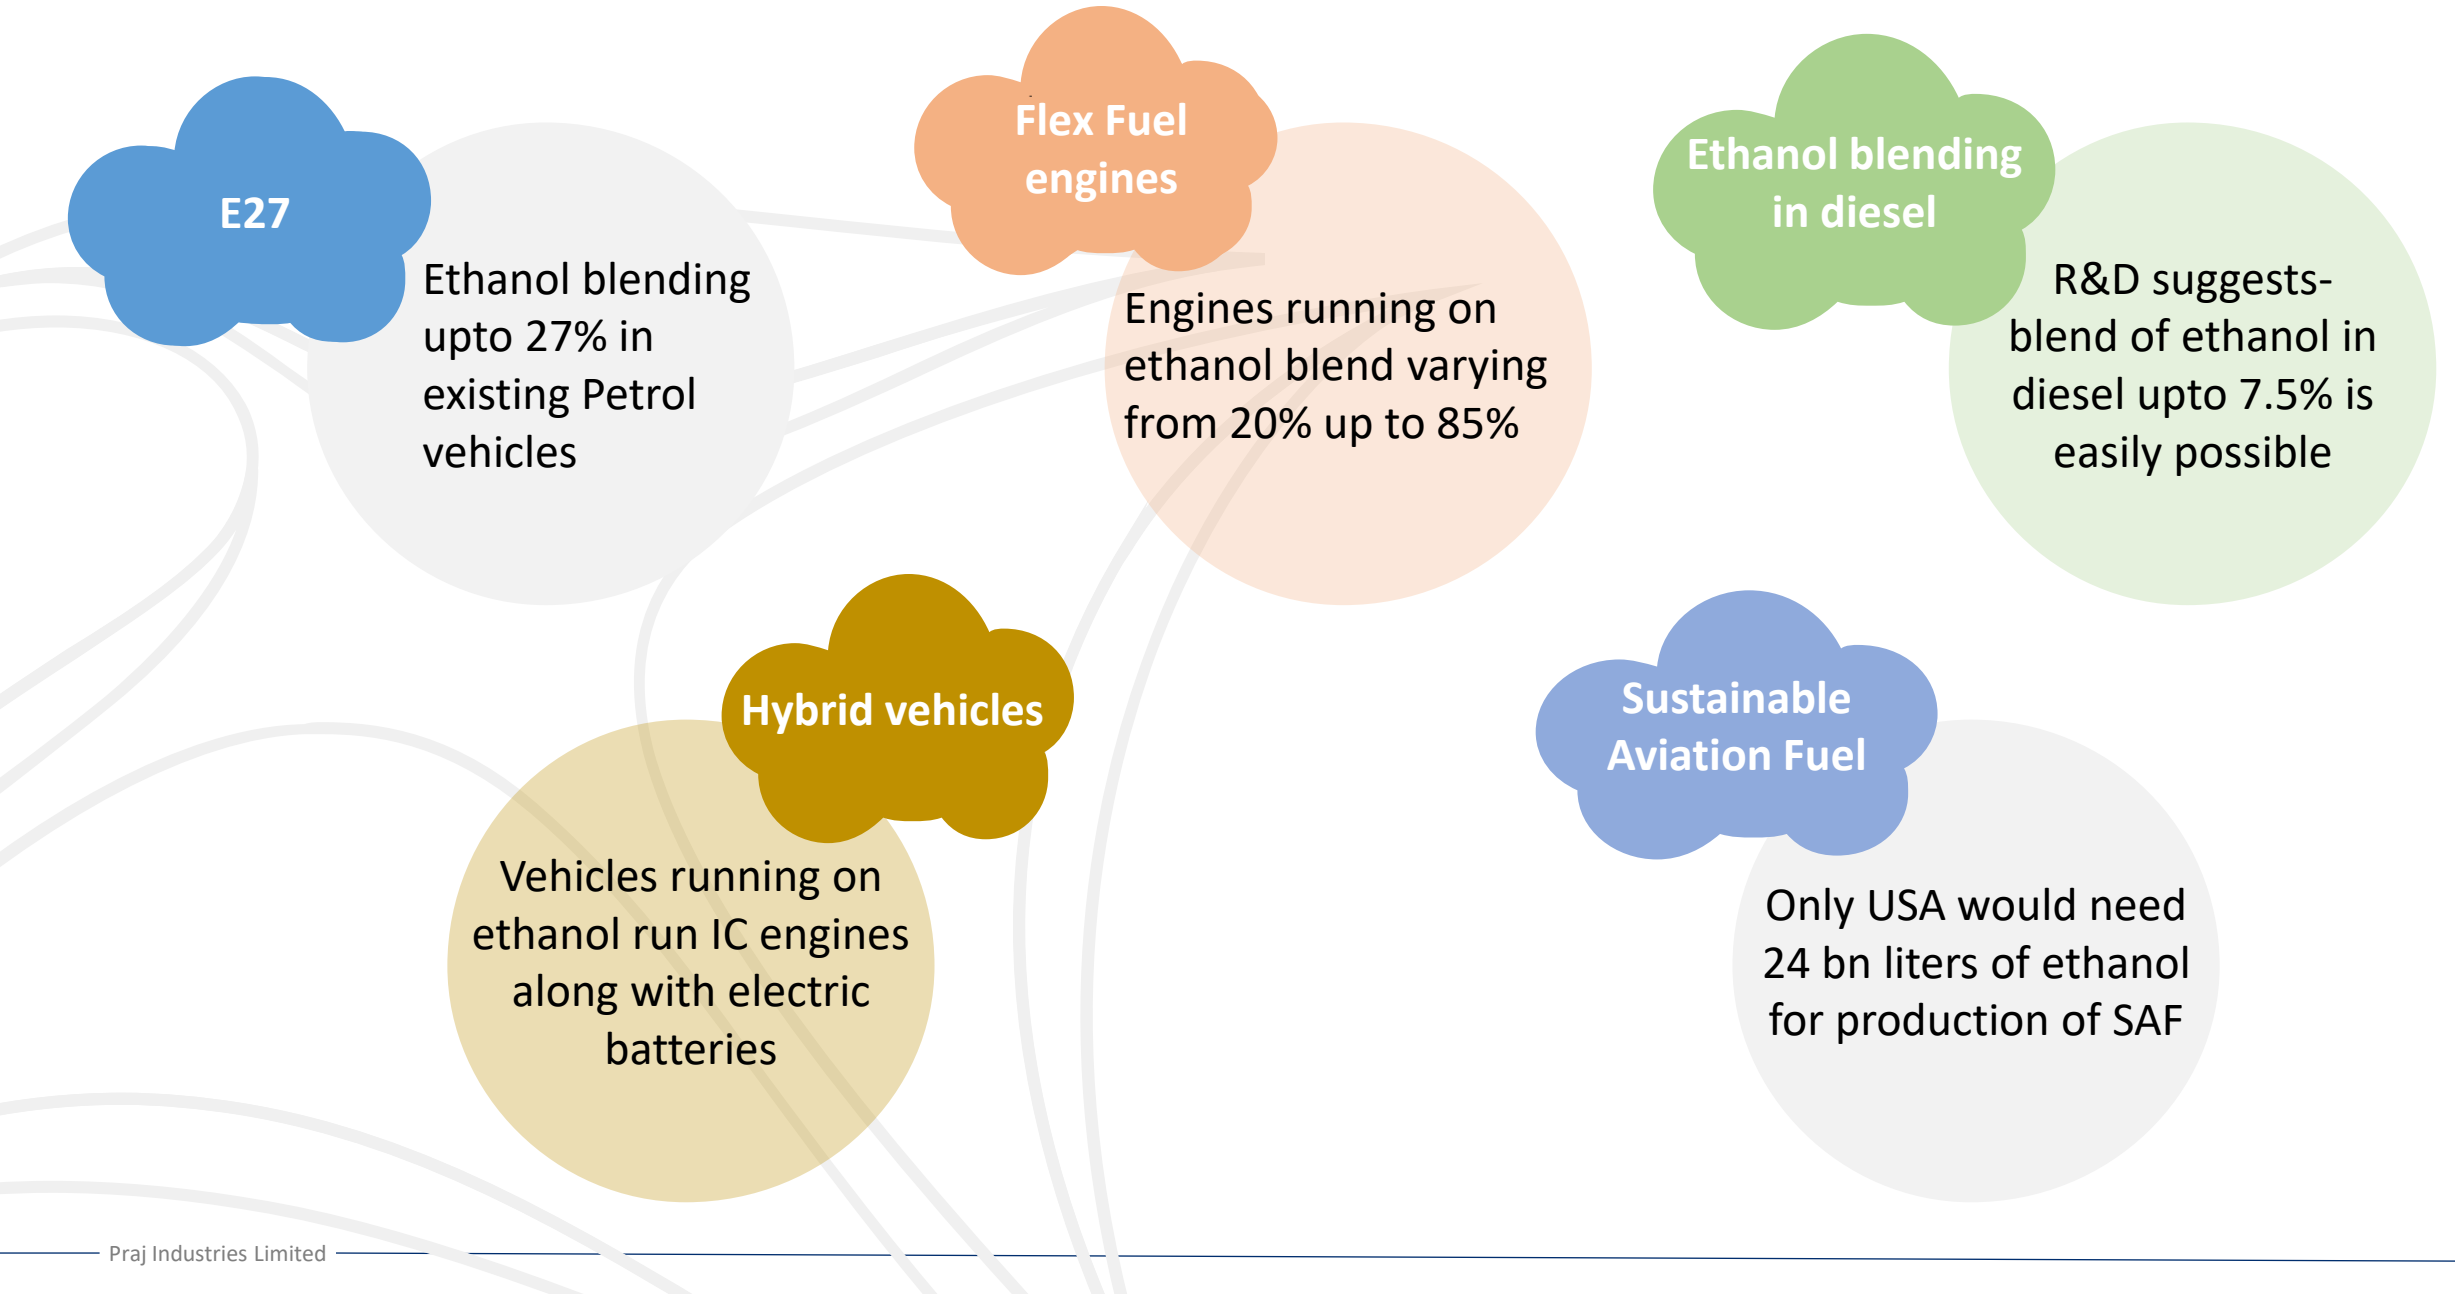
E27

Ethanol blending upto 27% in existing Petrol vehicles

Flex Fuel engines

Engines running on ethanol blend varying from 20% up to 85%

Ethanol blending in diesel

R&D suggests- blend of ethanol in diesel upto 7.5% is easily possible

Hybrid vehicles

Vehicles running on ethanol run IC engines along with electric batteries

Sustainable Aviation Fuel

Only USA would need 24 bn liters of ethanol for production of SAF

Praj Industries Limited